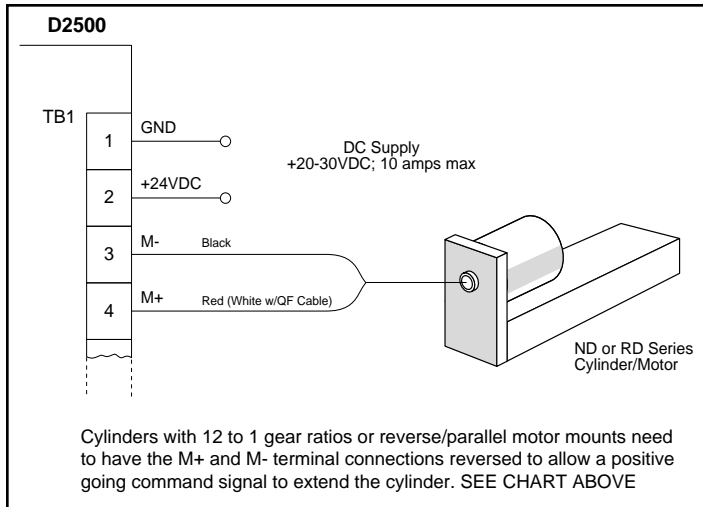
D2500

TB1

1 GND

2 +24VDC

3 M- Black

4 M+ Red (White w/QF Cable)

DC Supply
+20-30VDC; 10 amps max

ND or RD Series
Cylinder/Motor

Cylinders with 12 to 1 gear ratios or reverse/parallel motor mounts need to have the M+ and M- terminal connections reversed to allow a positive going command signal to extend the cylinder. SEE CHART ABOVE